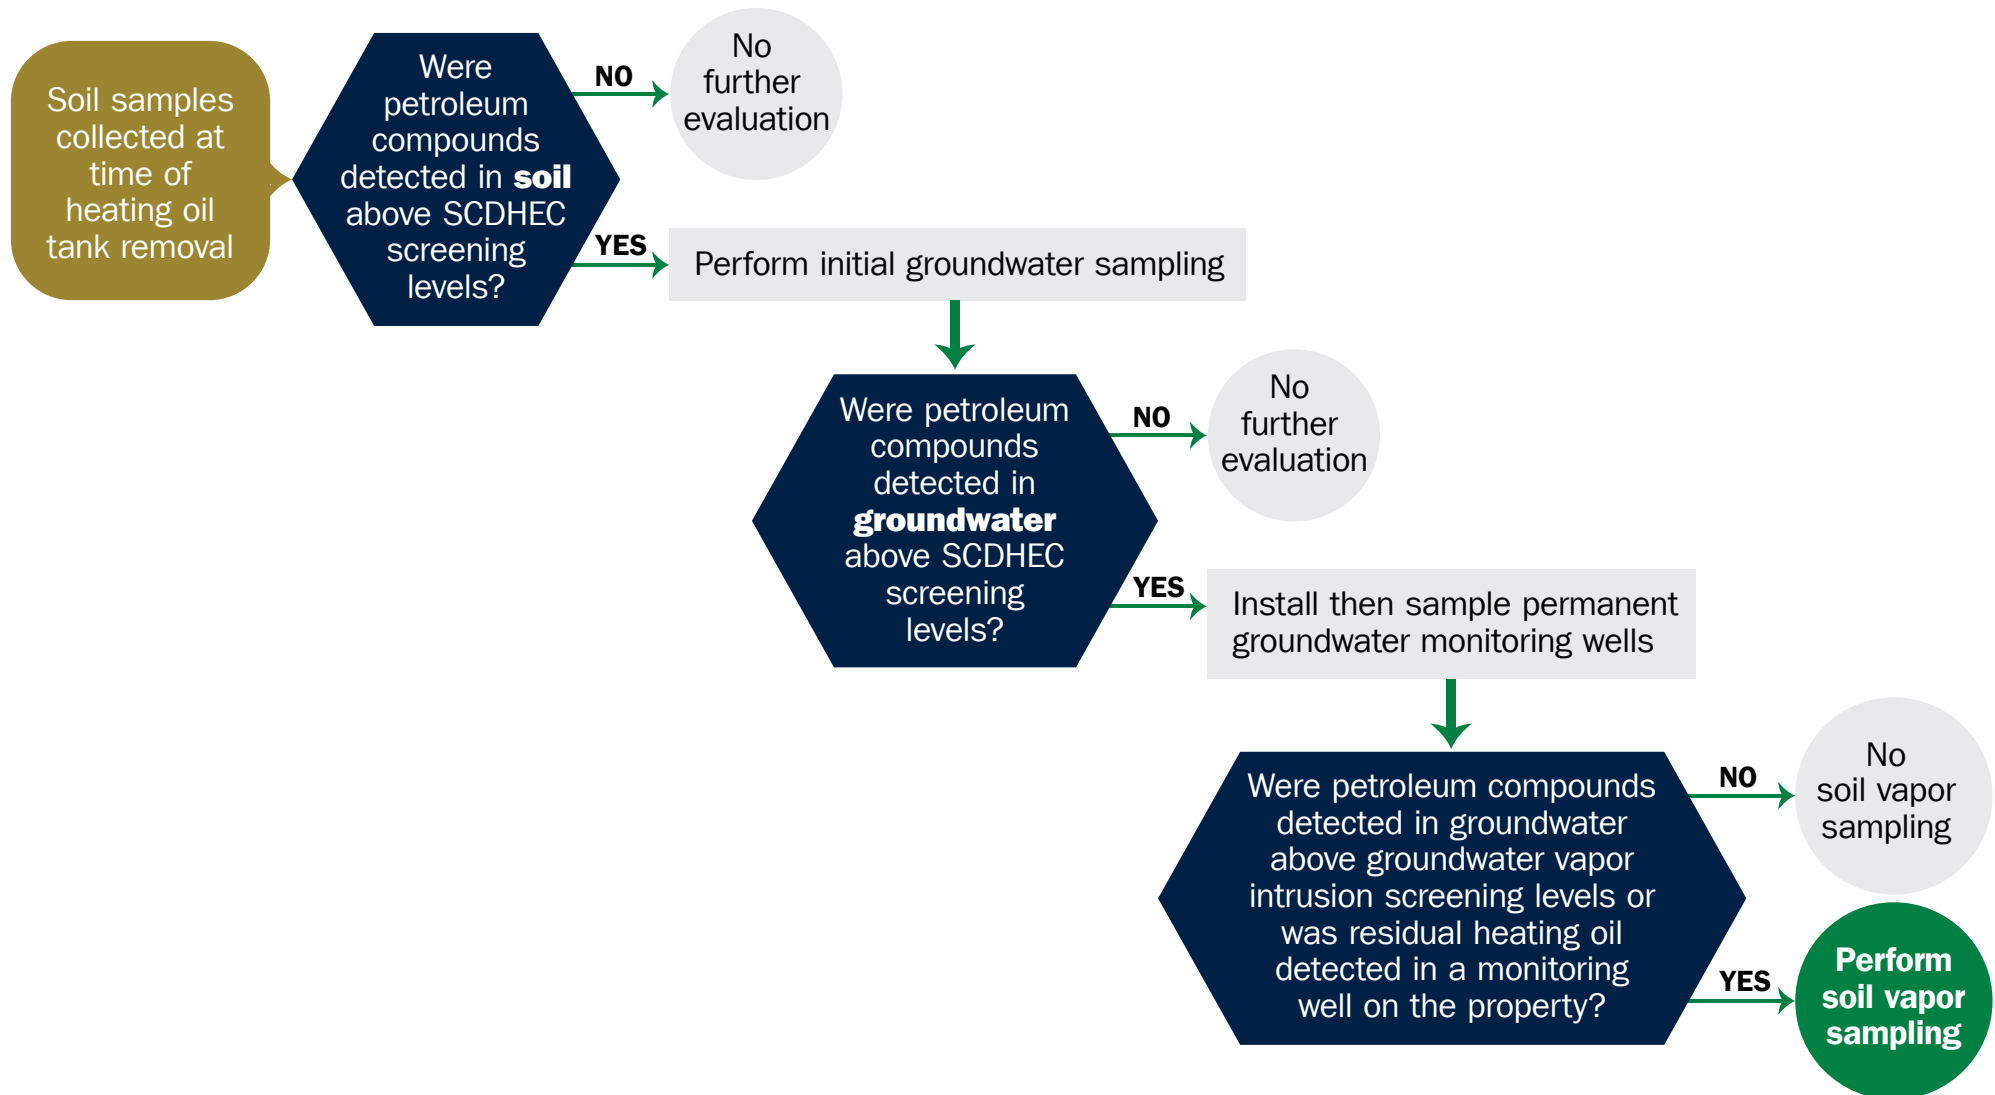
Soil samples collected at time of heating oil tank removal

Were petroleum compounds detected in **soil** above SCDHEC screening levels?

NO

No further evaluation

YES

Perform initial groundwater sampling

Were petroleum compounds detected in **groundwater** above SCDHEC screening levels?

NO

No further evaluation

YES

Install then sample permanent groundwater monitoring wells

Were petroleum compounds detected in groundwater above groundwater vapor intrusion screening levels or was residual heating oil detected in a monitoring well on the property?

NO

No soil vapor sampling

YES

**Perform soil vapor sampling**